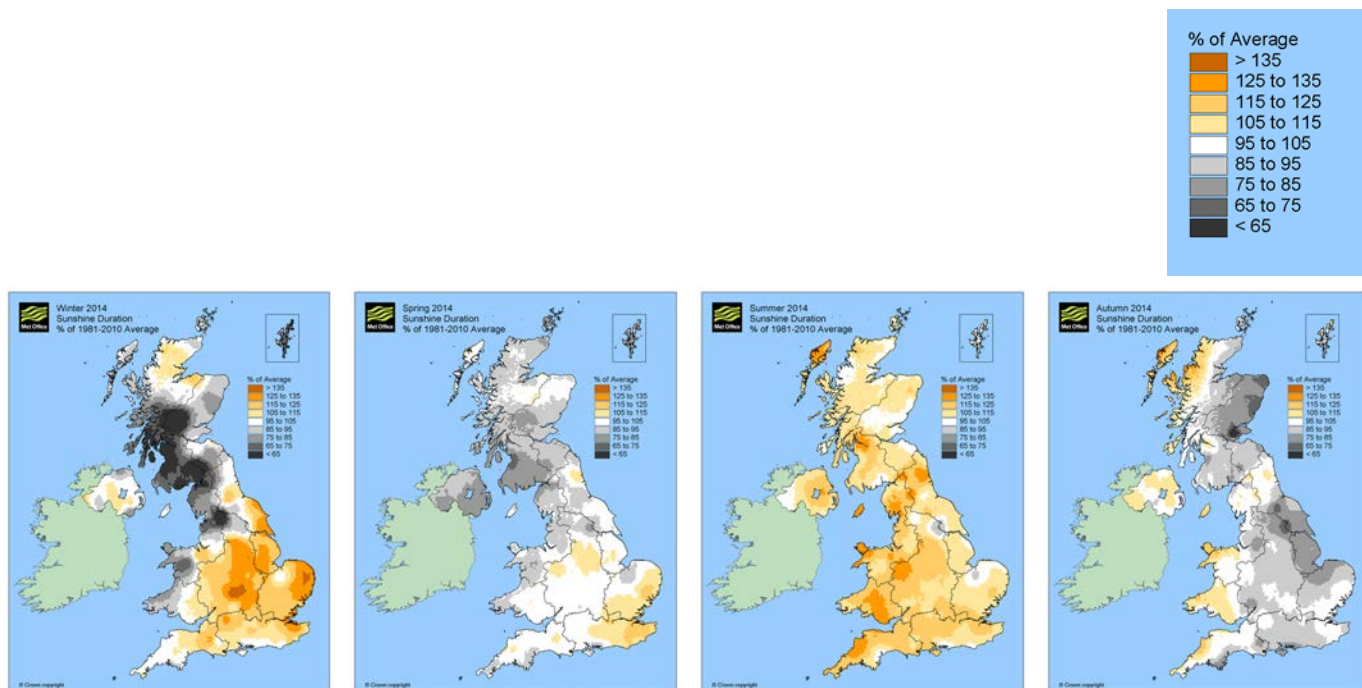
% of Average
> 135
125 to 135
115 to 125
105 to 115
95 to 105
85 to 95
75 to 85
65 to 75
< 65

Met Office
Winter 2014
Sunshine Duration
% of 1981-2010 Average

% of Average
> 135
125 to 135
115 to 125
105 to 115
95 to 105
85 to 95
75 to 85
65 to 75
< 65

© Crown copyright

Met Office
Spring 2014
Sunshine Duration
% of 1981-2010 Average

% of Average
> 135
125 to 135
115 to 125
105 to 115
95 to 105
85 to 95
75 to 85
65 to 75
< 65

© Crown copyright

Met Office
Summer 2014
Sunshine Duration
% of 1981-2010 Average

% of Average
> 135
125 to 135
115 to 125
105 to 115
95 to 105
85 to 95
75 to 85
65 to 75
< 65

© Crown copyright

Met Office
Autumn 2014
Sunshine Duration
% of 1981-2010 Average

% of Average
> 135
125 to 135
115 to 125
105 to 115
95 to 105
85 to 95
75 to 85
65 to 75
< 65

© Crown copyright